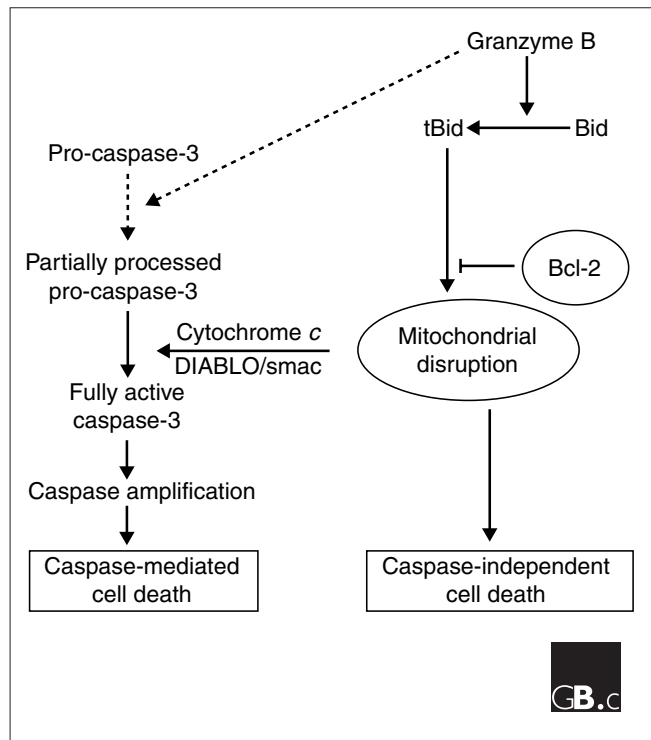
Granzyme B

tBid

Bid

Pro-caspase-3

Partially processed pro-caspase-3

Bcl-2

Cytochrome *c*
DIABLO/smac

Mitochondrial disruption

Fully active caspase-3

Caspase amplification

Caspase-mediated cell death

Caspase-independent cell death

GB.c